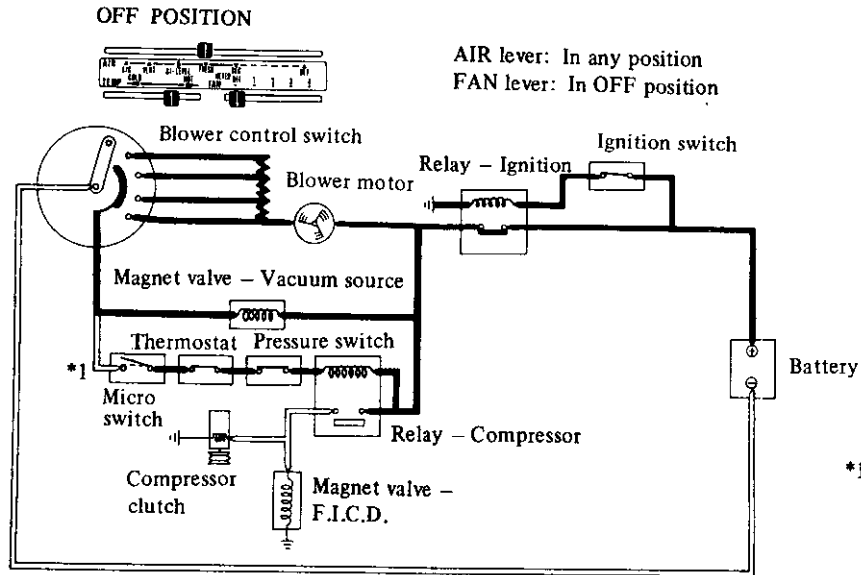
OFF POSITION

AIR lever: In any position
FAN lever: In OFF position

Blower control switch

Blower motor

Relay – Ignition

Ignition switch

Magnet valve – Vacuum source

Thermostat

Pressure switch

*1

Micro switch

Relay – Compressor

Battery

Compressor clutch

Magnet valve – F.I.C.D.

*1